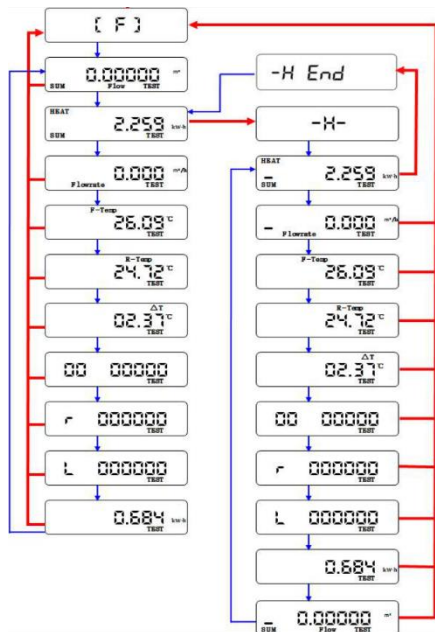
[ F ]

SUM 0.00000 m³ Flow TEST

HEAT SUM 2.259 kwh TEST

0.000 m³/h Flowrate TEST

F-Temp 26.09 °C TEST

R-Temp 24.72 °C TEST

ΔT 02.37 °C TEST

00 00000 TEST

r 000000 TEST

L 000000 TEST

0.684 kwh TEST

-H End

-H-

HEAT SUM _ 2.259 kwh TEST

_ 0.000 m³/h Flowrate TEST

F-Temp 26.09 °C TEST

R-Temp 24.72 °C TEST

ΔT 02.37 °C TEST

00 00000 TEST

r 000000 TEST

L 000000 TEST

0.684 kwh TEST

_ SUM 0.00000 m³ Flow TEST